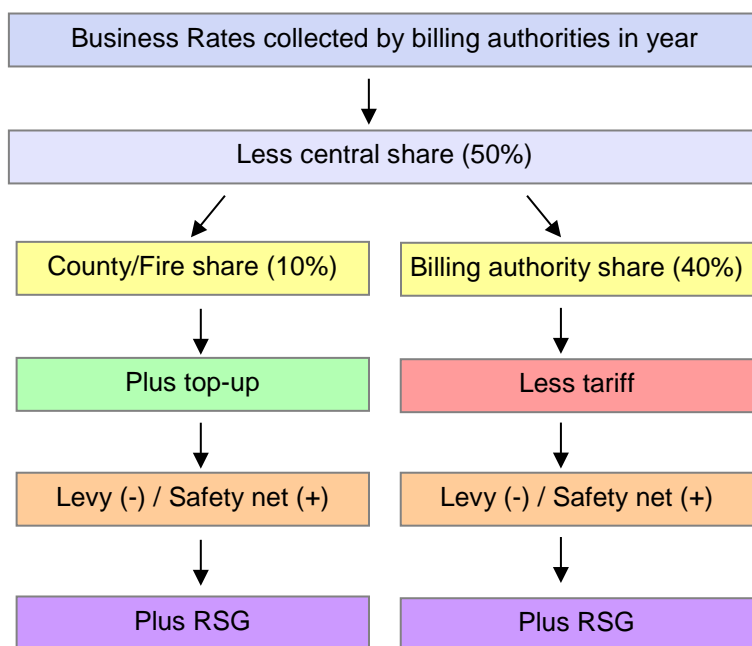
Business Rates collected by billing authorities in year

Less central share (50%)

County/Fire share (10%)

Plus top-up

Levy (-) / Safety net (+)

Plus RSG

Billing authority share (40%)

Less tariff

Levy (-) / Safety net (+)

Plus RSG